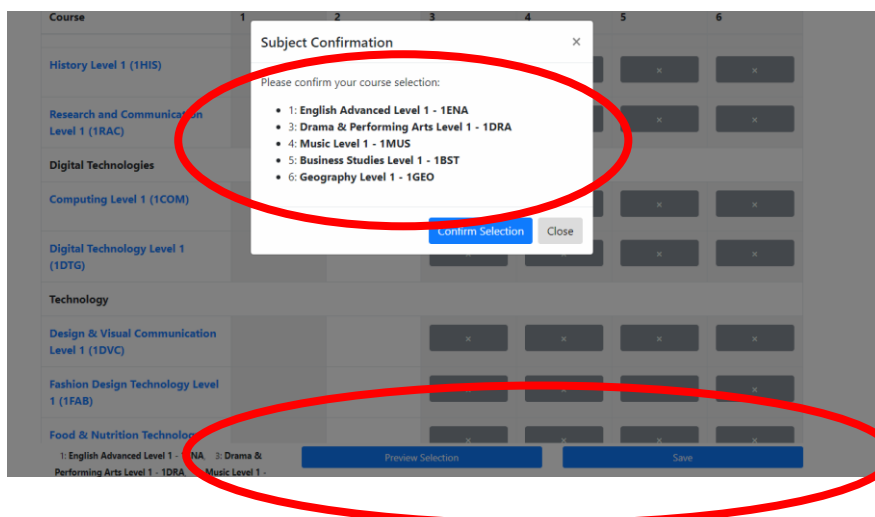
| Course | 1 | 2 | 3 | 4 | 5 | 6 |
|---|---|---|---|---|---|---|
| History Level 1 (1HIS) | | | | × | × | × |
| Research and Communication Level 1 (1RAC) | | | | × | × | × |
| Digital Technologies | | | | | | |
| Computing Level 1 (1COM) | | | | × | × | × |
| Digital Technology Level 1 (1DTG) | | | × | × | × | × |
| Technology | | | | | | |
| Design & Visual Communication Level 1 (1DVC) | | | × | × | × | × |
| Fashion Design Technology Level 1 (1FAB) | | | × | × | × | × |
| Food & Nutrition Technolo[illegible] | | | × | × | × | × |

Subject Confirmation ×

Please confirm your course selection:

- 1: English Advanced Level 1 - 1ENA
- 3: Drama & Performing Arts Level 1 - 1DRA
- 4: Music Level 1 - 1MUS
- 5: Business Studies Level 1 - 1BST
- 6: Geography Level 1 - 1GEO

Confirm Selection Close

1: English Advanced Level 1 - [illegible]NA 3: Drama & Performing Arts Level 1 - 1DRA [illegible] Music Level 1 -

Preview Selection

Save